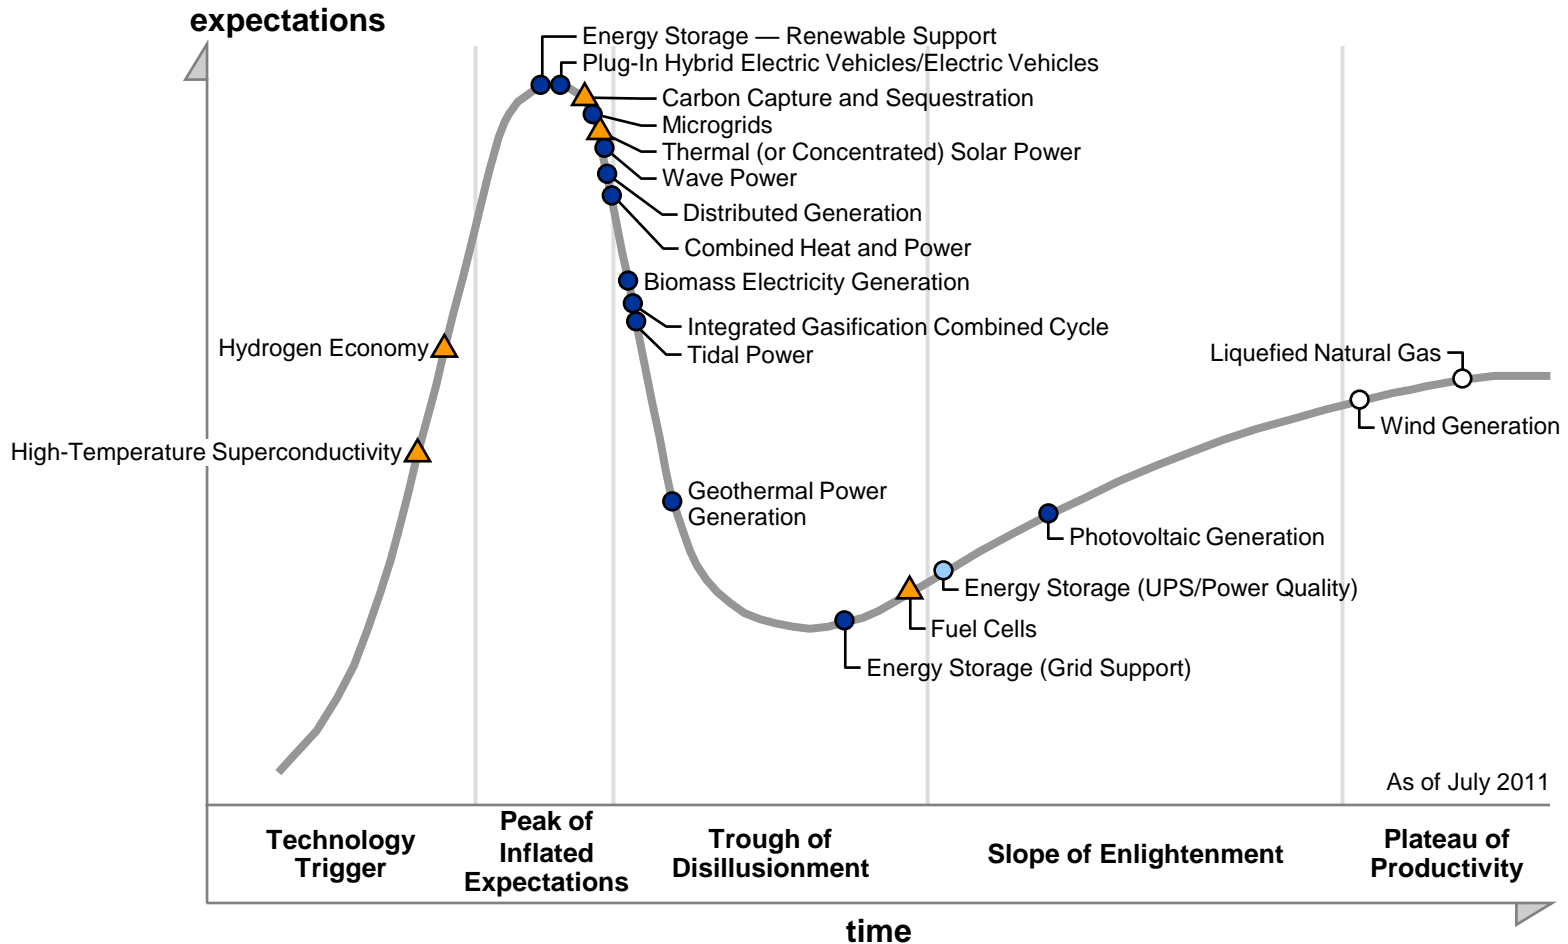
expectations

Energy Storage — Renewable Support
Plug-In Hybrid Electric Vehicles/Electric Vehicles
Carbon Capture and Sequestration
Microgrids
Thermal (or Concentrated) Solar Power
Wave Power
Distributed Generation
Combined Heat and Power
Biomass Electricity Generation
Integrated Gasification Combined Cycle
Tidal Power
Hydrogen Economy
High-Temperature Superconductivity
Geothermal Power Generation
Liquefied Natural Gas
Wind Generation
Photovoltaic Generation
Energy Storage (UPS/Power Quality)
Fuel Cells
Energy Storage (Grid Support)

As of July 2011

Technology Trigger
Peak of Inflated Expectations
Trough of Disillusionment
Slope of Enlightenment
Plateau of Productivity

time